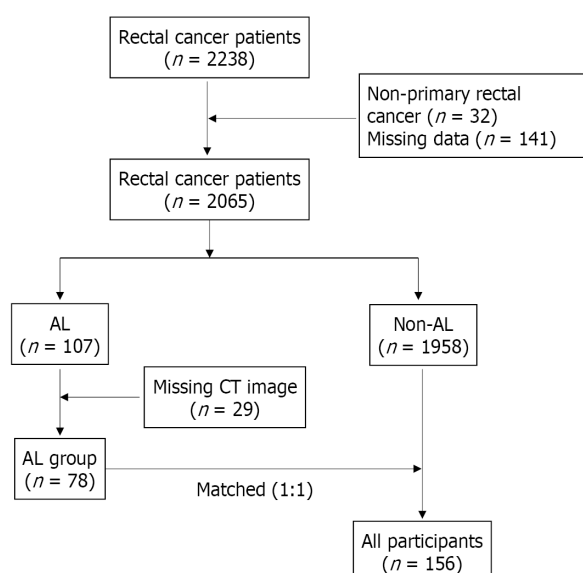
Rectal cancer patients
($n$ = 2238)

Non-primary rectal cancer ($n$ = 32)
Missing data ($n$ = 141)

Rectal cancer patients
($n$ = 2065)

AL
($n$ = 107)

Non-AL
($n$ = 1958)

Missing CT image
($n$ = 29)

AL group
($n$ = 78)

Matched (1:1)

All participants
($n$ = 156)